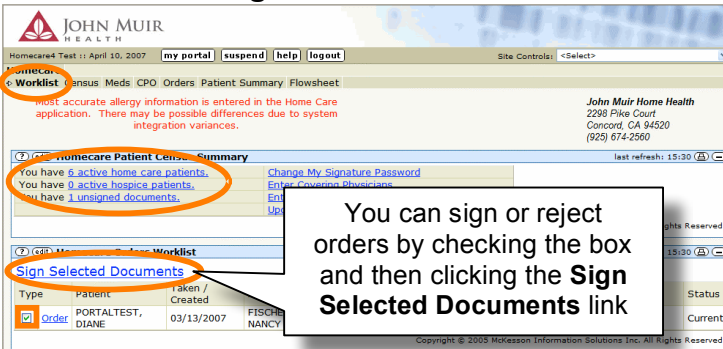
JOHN MUIR HEALTH

Homecare4 Test :: April 10, 2007 my portal suspend help logout Site Controls: <Select>

Homecare

Worklist Census Meds CPO Orders Patient Summary Flowsheet

Most accurate allergy information is entered in the Home Care application. There may be possible differences due to system integration variances.

John Muir Home Health
2298 Pike Court
Concord, CA 94520
(925) 674-2560

? edit Homecare Patient Census Summary last refresh: 15:30

You have 6 active home care patients.
You have 0 active hospice patients.
You have 1 unsigned documents.

Change My Signature Password
Enter Covering Physicians
Ent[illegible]
Upd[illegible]

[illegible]ghts Reserved

? edit Homecare Orders Worklist 15:30

Sign Selected Documents

| Type | Patient | Taken / Created | | Status |
|---|---|---|---|---|
| Order | PORTALTEST, DIANE | 03/13/2007 | FISCHE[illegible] NANCY | Current |

You can sign or reject orders by checking the box and then clicking the **Sign Selected Documents** link

Copyright © 2005 McKesson Information Solutions Inc. All Rights Reserved